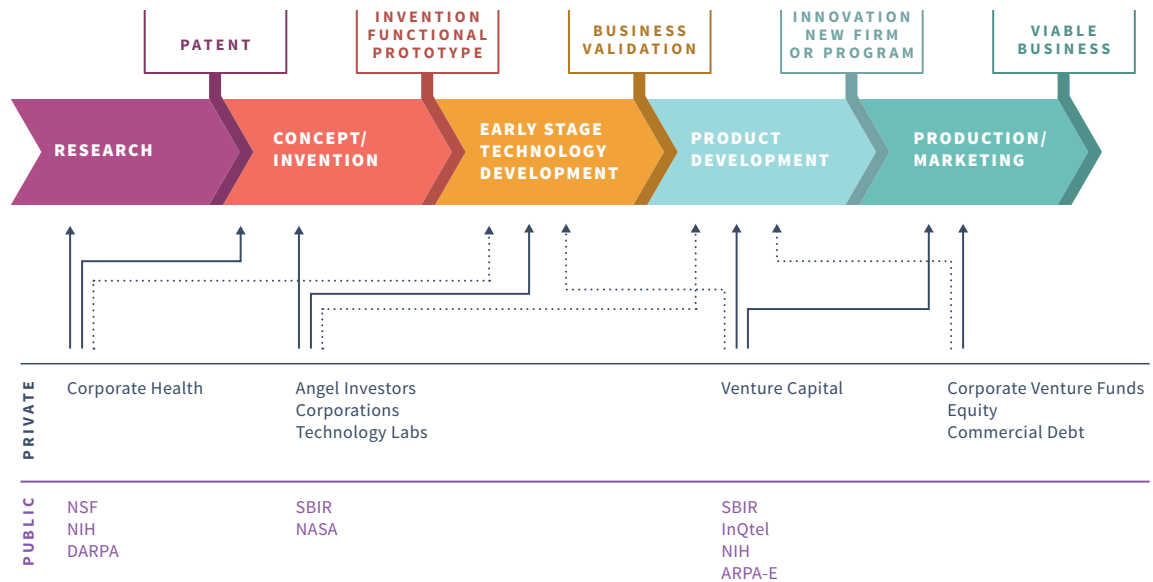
PATENT

INVENTION FUNCTIONAL PROTOTYPE

BUSINESS VALIDATION

INNOVATION NEW FIRM OR PROGRAM

VIABLE BUSINESS

RESEARCH

CONCEPT/ INVENTION

EARLY STAGE TECHNOLOGY DEVELOPMENT

PRODUCT DEVELOPMENT

PRODUCTION/ MARKETING

PRIVATE

Corporate Health

Angel Investors
Corporations
Technology Labs

Venture Capital

Corporate Venture Funds
Equity
Commercial Debt

PUBLIC

NSF
NIH
DARPA

SBIR
NASA

SBIR
InQtel
NIH
ARPA-E